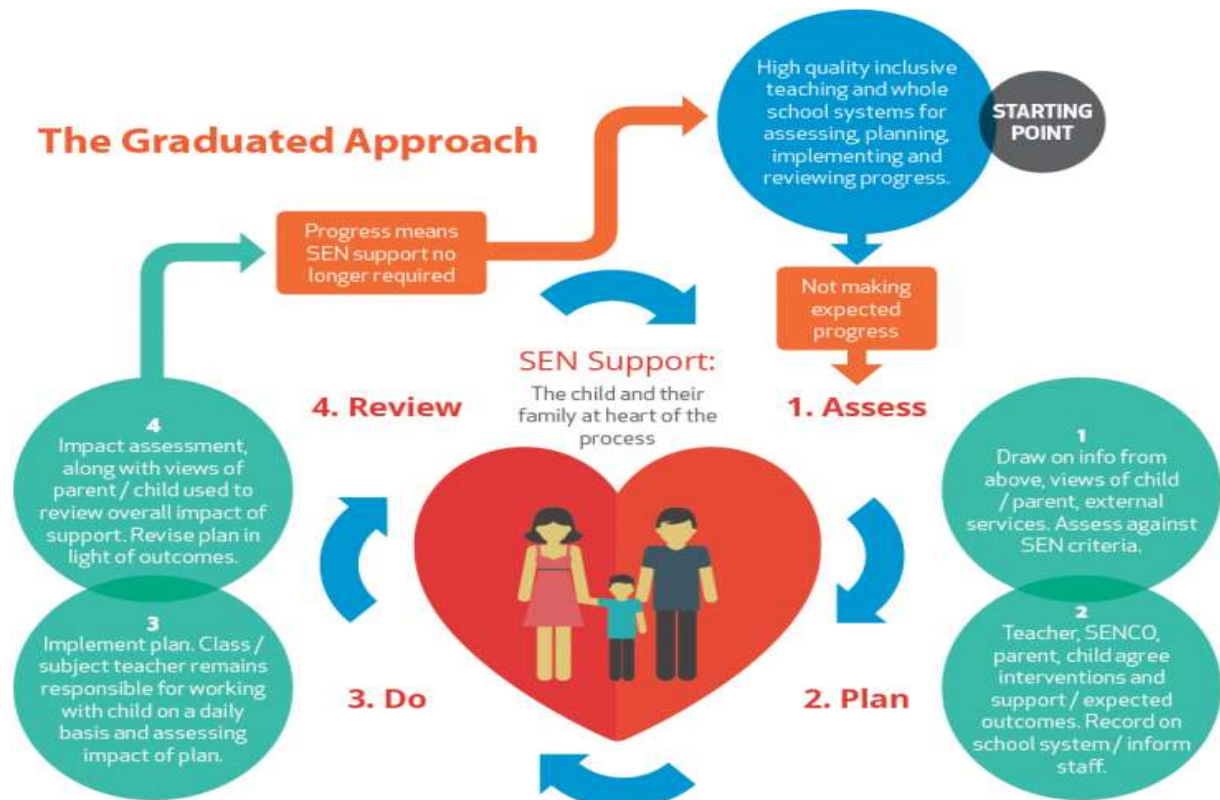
The Graduated Approach

High quality inclusive teaching and whole school systems for assessing, planning, implementing and reviewing progress.

STARTING POINT

Not making expected progress

Progress means SEN support no longer required

SEN Support:
The child and their family at heart of the process

1. Assess

1
Draw on info from above, views of child / parent, external services. Assess against SEN criteria.

2. Plan

2
Teacher, SENCO, parent, child agree interventions and support / expected outcomes. Record on school system / inform staff.

3. Do

3
Implement plan. Class / subject teacher remains responsible for working with child on a daily basis and assessing impact of plan.

4. Review

4
Impact assessment, along with views of parent / child used to review overall impact of support. Revise plan in light of outcomes.